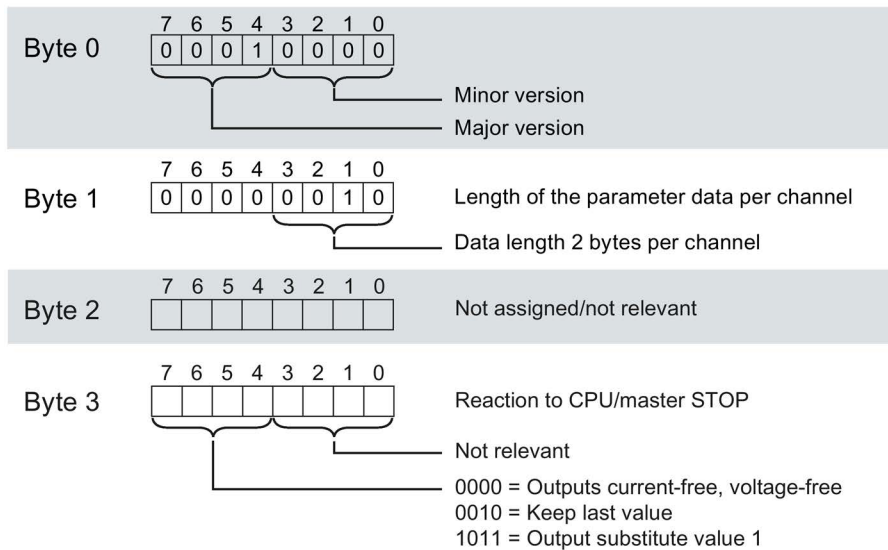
Byte 0

| 7 | 6 | 5 | 4 | 3 | 2 | 1 | 0 |
|---|---|---|---|---|---|---|---|
| 0 | 0 | 0 | 1 | 0 | 0 | 0 | 0 |

Minor version
Major version

Byte 1

| 7 | 6 | 5 | 4 | 3 | 2 | 1 | 0 |
|---|---|---|---|---|---|---|---|
| 0 | 0 | 0 | 0 | 0 | 0 | 1 | 0 |

Length of the parameter data per channel
Data length 2 bytes per channel

Byte 2

| 7 | 6 | 5 | 4 | 3 | 2 | 1 | 0 |
|---|---|---|---|---|---|---|---|
| | | | | | | | |

Not assigned/not relevant

Byte 3

| 7 | 6 | 5 | 4 | 3 | 2 | 1 | 0 |
|---|---|---|---|---|---|---|---|
| | | | | | | | |

Reaction to CPU/master STOP
Not relevant
0000 = Outputs current-free, voltage-free
0010 = Keep last value
1011 = Output substitute value 1